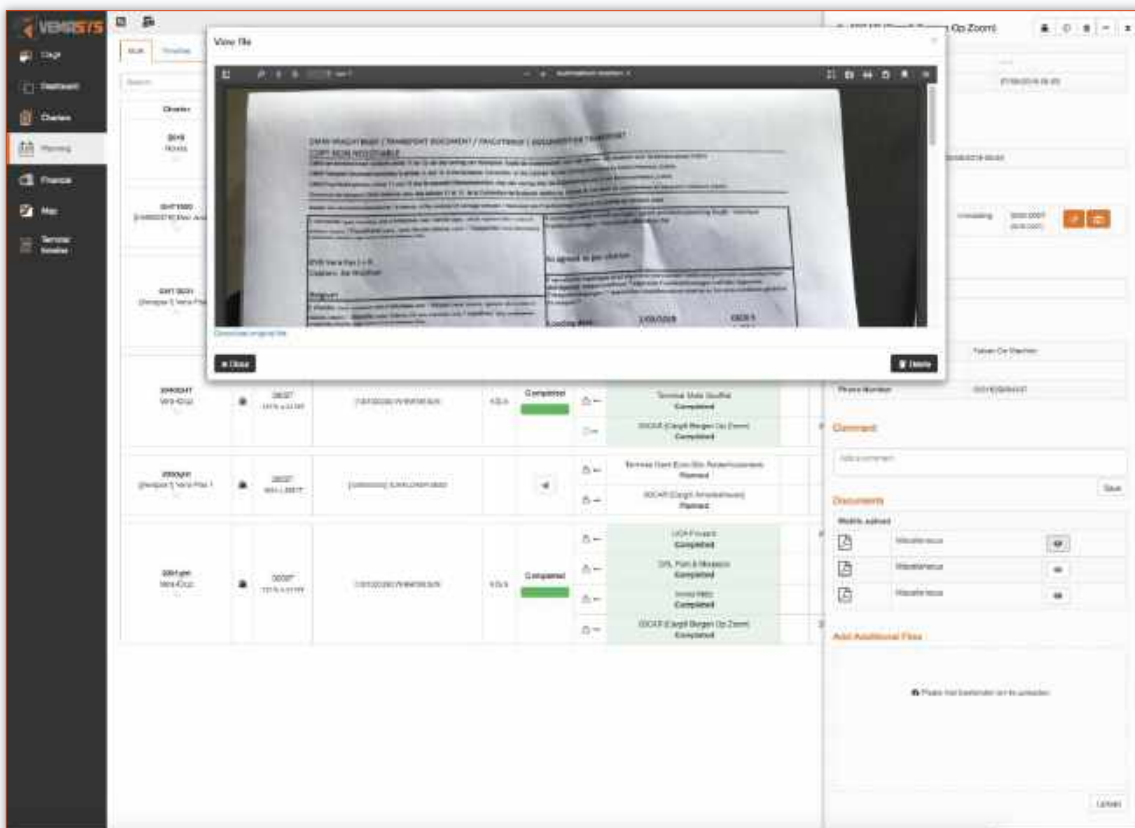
VEMISTS

Cargo
Dashboard
Charters
Planning
Finance
Map
Terminal timeline

Bulk Timeline

Search

Charter

View file

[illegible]

CMR / FRACHTBRIEF / TRANSPORT DOCUMENT / FRACHTBRIEF / DOCUMENTO DI TRASPORTO
COPY NON NEGOTIABLE

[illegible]

No agreed to per charter

Loading date: 1/03/2019

Download original file

Close

Delete

Op Zoom)

Unloading

Fabian De Wachter

Phone Number

Completed

Terminal Stoke Gouffrat
Completed

SOCAR (Cargill Bergen Op Zoom)
Completed

Terminal Gent Euro Silo Rodenhuizedok
Planned

SOCAR (Cargill Amsterdam)
Planned

Completed

UCA Flushing
Completed

OPL Plant & Magazijn
Completed

Inveo Netz
Completed

SOCAR (Cargill Bergen Op Zoom)
Completed

Comment

Add a comment

Save

Documents

Mobile upload

Miscellaneous

Miscellaneous

Miscellaneous

Add Additional Files

Please Drop files here to upload

Upload